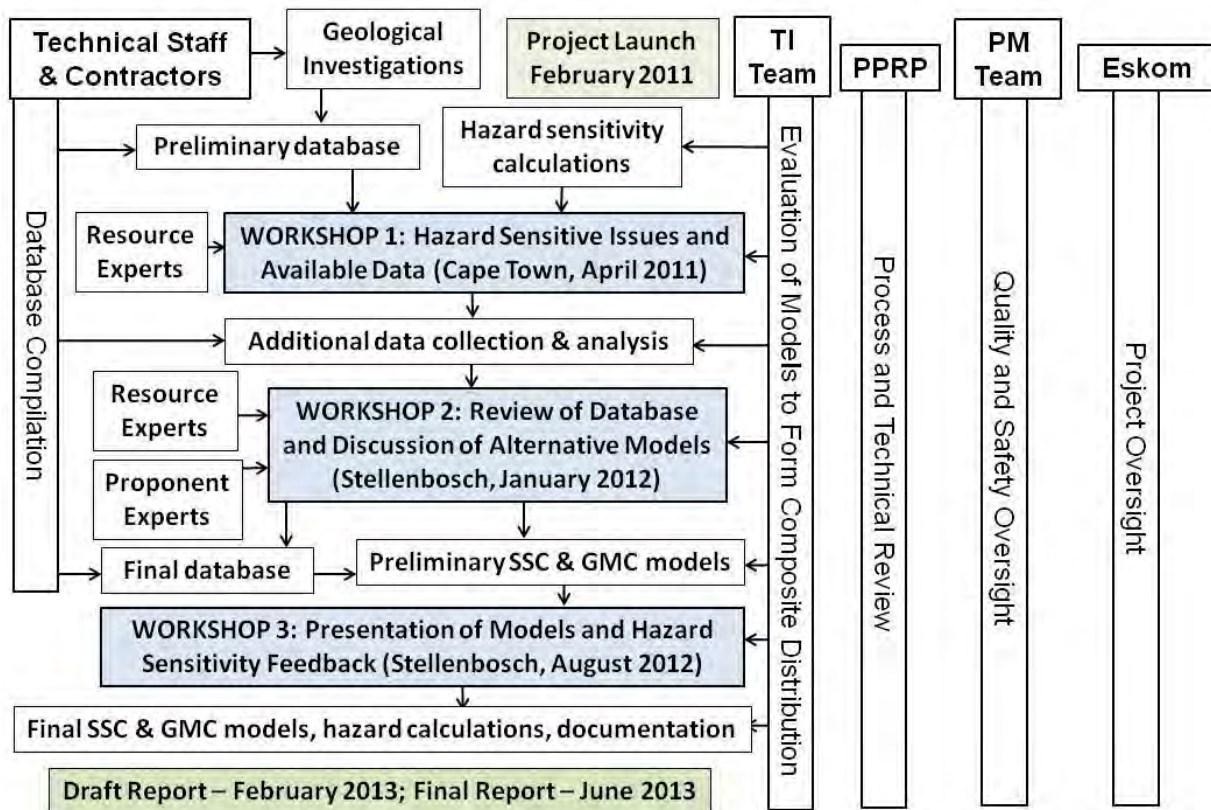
Technical Staff & Contractors

Geological Investigations

Project Launch February 2011

TI Team

PPRP

PM Team

Eskom

Preliminary database

Hazard sensitivity calculations

Database Compilation

Resource Experts

WORKSHOP 1: Hazard Sensitive Issues and Available Data (Cape Town, April 2011)

Evaluation of Models to Form Composite Distribution

Process and Technical Review

Quality and Safety Oversight

Project Oversight

Additional data collection & analysis

Resource Experts

Proponent Experts

WORKSHOP 2: Review of Database and Discussion of Alternative Models (Stellenbosch, January 2012)

Final database

Preliminary SSC & GMC models

WORKSHOP 3: Presentation of Models and Hazard Sensitivity Feedback (Stellenbosch, August 2012)

Final SSC & GMC models, hazard calculations, documentation

Draft Report – February 2013; Final Report – June 2013